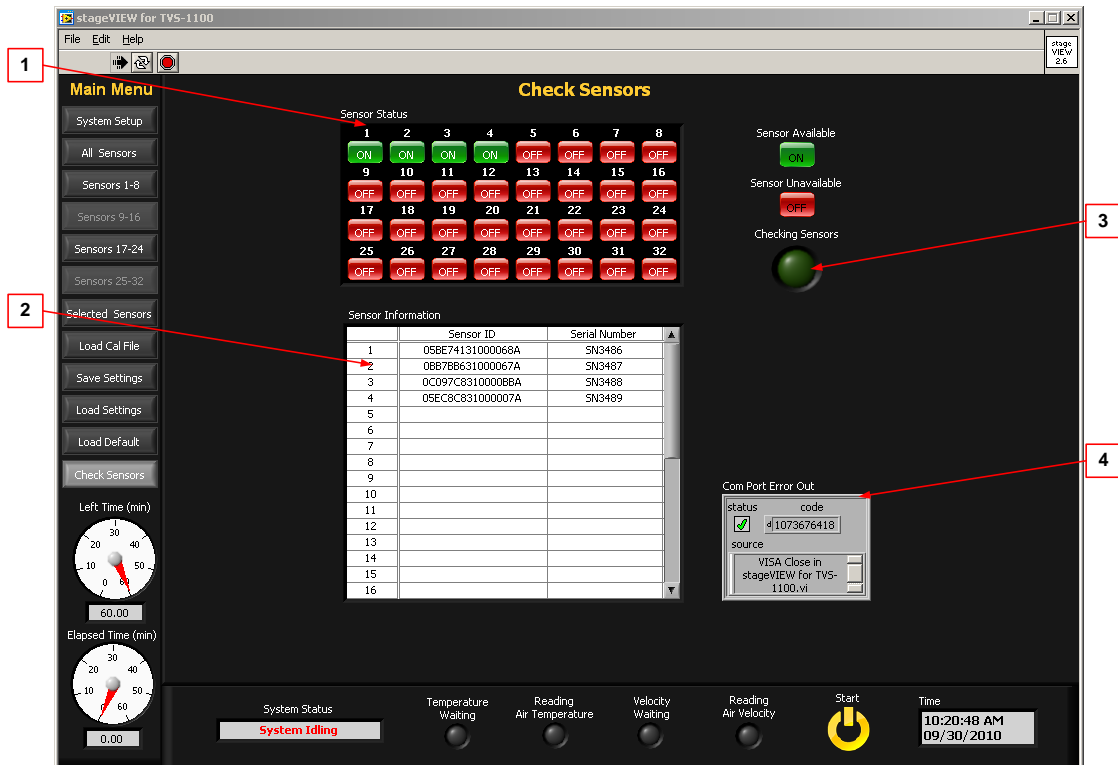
stageVIEW for TVS-1100

File Edit Help

stage VIEW 2.6

Main Menu

System Setup
All Sensors
Sensors 1-8
Sensors 9-16
Sensors 17-24
Sensors 25-32
Selected Sensors
Load Cal File
Save Settings
Load Settings
Load Default
Check Sensors

Left Time (min)
30 20 40 10 50 0 60
60.00

Elapsed Time (min)
30 20 40 10 50 0 60
0.00

Check Sensors

Sensor Status

| 1 | 2 | 3 | 4 | 5 | 6 | 7 | 8 |
|---|---|---|---|---|---|---|---|
| ON | ON | ON | ON | OFF | OFF | OFF | OFF |
| 9 | 10 | 11 | 12 | 13 | 14 | 15 | 16 |
| OFF | OFF | OFF | OFF | OFF | OFF | OFF | OFF |
| 17 | 18 | 19 | 20 | 21 | 22 | 23 | 24 |
| OFF | OFF | OFF | OFF | OFF | OFF | OFF | OFF |
| 25 | 26 | 27 | 28 | 29 | 30 | 31 | 32 |
| OFF | OFF | OFF | OFF | OFF | OFF | OFF | OFF |

Sensor Available
ON
Sensor Unavailable
OFF
Checking Sensors

Sensor Information

| | Sensor ID | Serial Number |
|---|---|---|
| 1 | 05BE74131000068A | SN3486 |
| 2 | 0BB7BB631000067A | SN3487 |
| 3 | 0C097C8310000BBA | SN3488 |
| 4 | 05EC8C831000007A | SN3489 |
| 5 | | |
| 6 | | |
| 7 | | |
| 8 | | |
| 9 | | |
| 10 | | |
| 11 | | |
| 12 | | |
| 13 | | |
| 14 | | |
| 15 | | |
| 16 | | |

Com Port Error Out
status code
d 1073676418
source
VISA Close in stageVIEW for TVS-1100.vi

1
2
3
4

System Status
System Idling

Temperature Waiting
Reading Air Temperature
Velocity Waiting
Reading Air Velocity
Start
Time
10:20:48 AM
09/30/2010